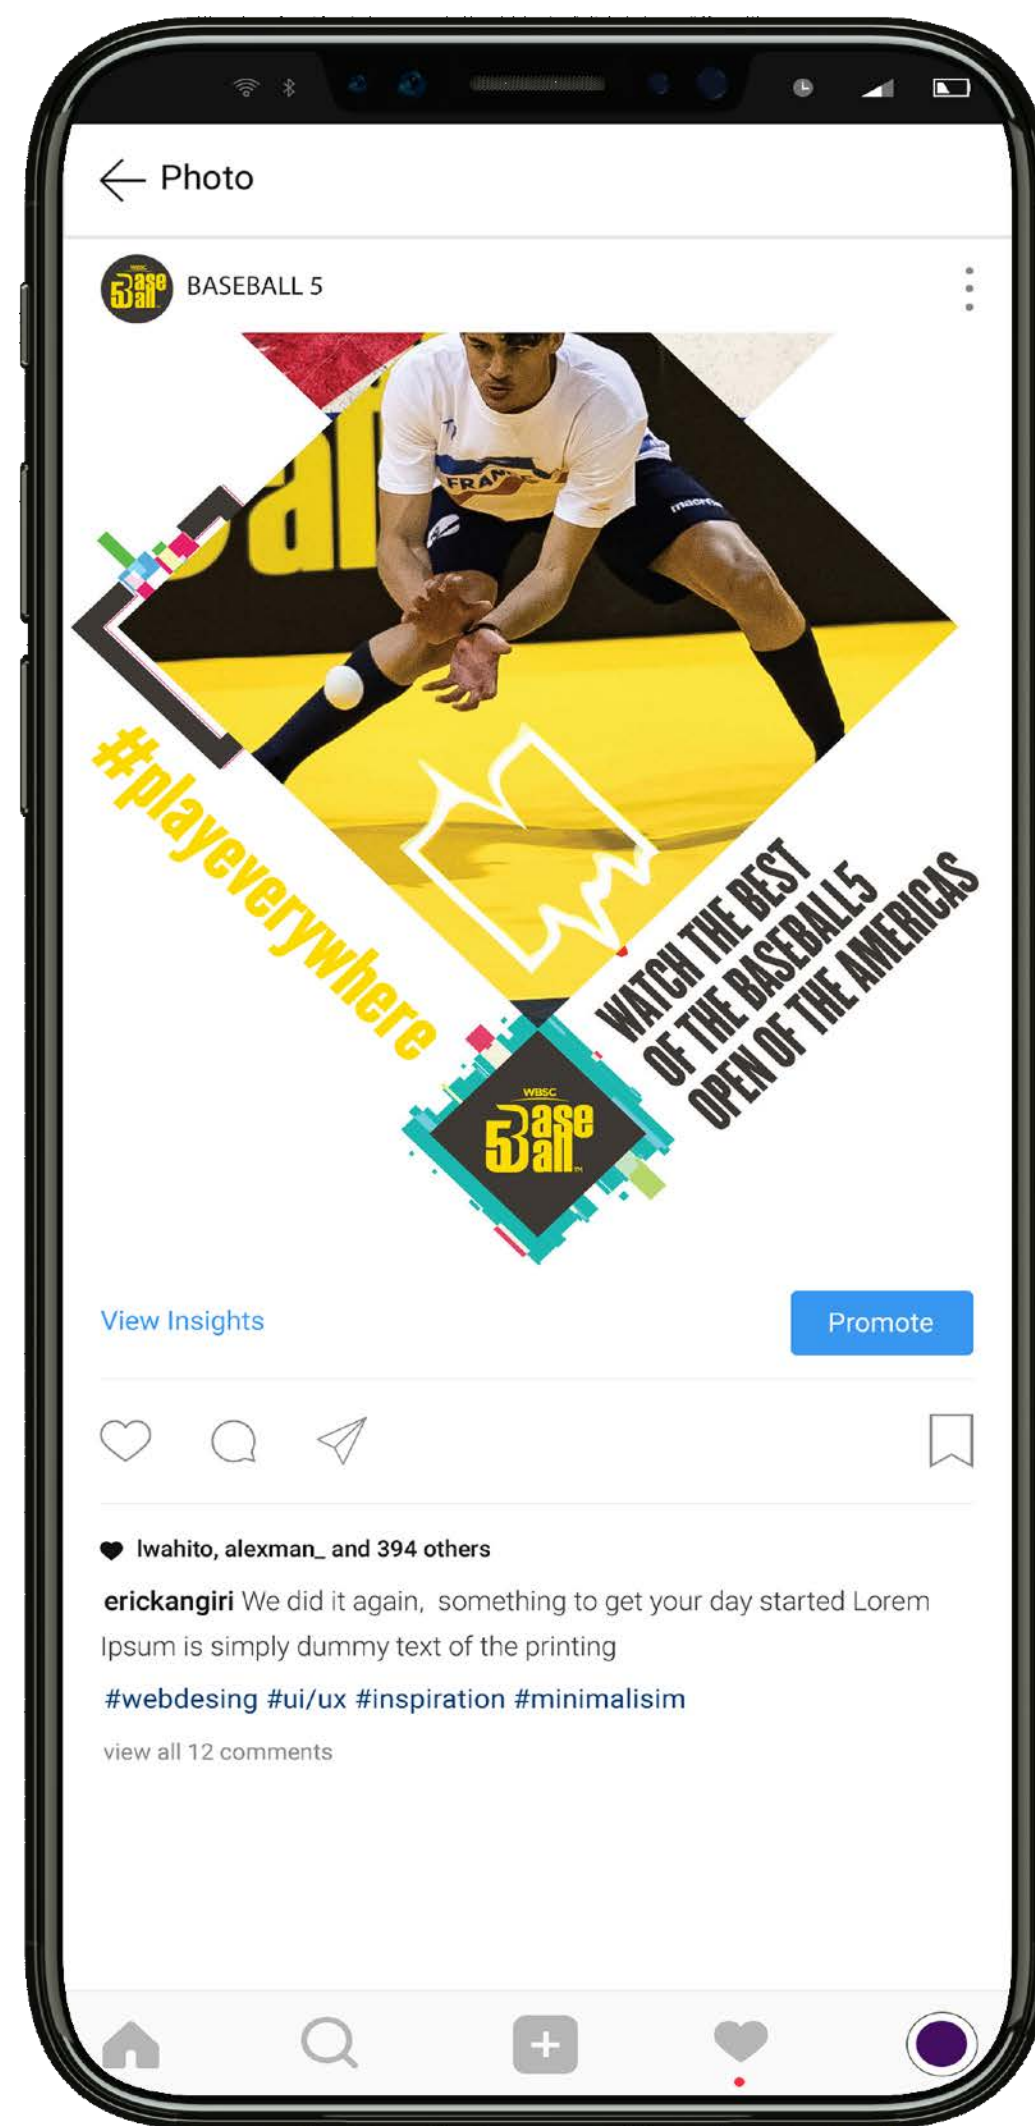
Photo

BASEBALL 5

#playeverywhere

WATCH THE BEST OF THE BASEBALL5 OPEN OF THE AMERICAS

WBSC Base5all

View Insights

Promote

lwahito, alexman_ and 394 others

erickangiri We did it again, something to get your day started Lorem Ipsum is simply dummy text of the printing

#webdesing #ui/ux #inspiration #minimalisim

view all 12 comments